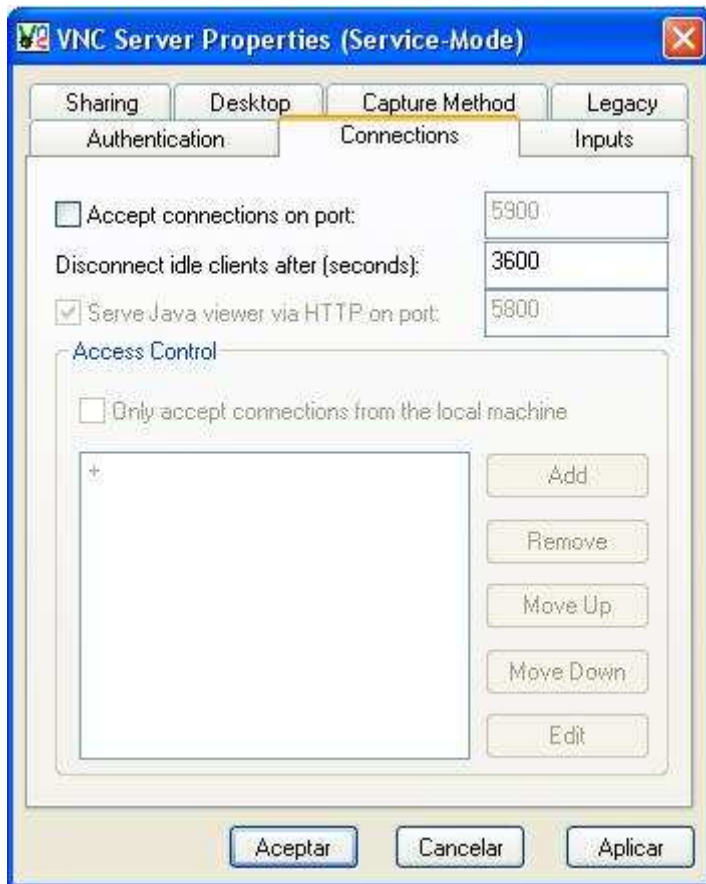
VNC Server Properties (Service-Mode)

Sharing
Desktop
Capture Method
Legacy
Authentication
Connections
Inputs

Accept connections on port:
5900
Disconnect idle clients after (seconds):
3600
Serve Java viewer via HTTP on port:
5800

Access Control
Only accept connections from the local machine
+
Add
Remove
Move Up
Move Down
Edit

Aceptar
Cancelar
Aplicar